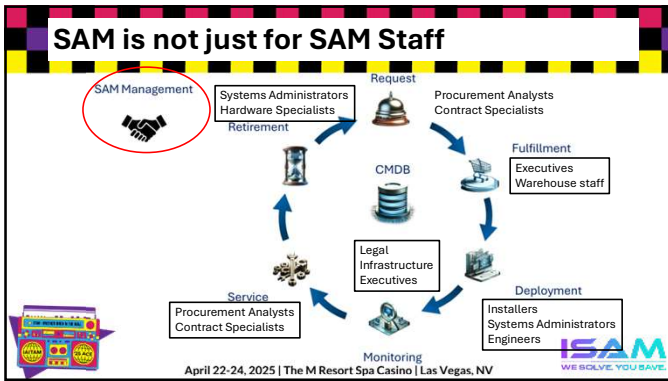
SAM is not just for SAM Staff

SAM Management

Systems Administrators
Hardware Specialists

Request

Procurement Analysts
Contract Specialists

Retirement

CMDB

Fulfillment

Executives
Warehouse staff

Legal
Infrastructure
Executives

Deployment

Installers
Systems Administrators
Engineers

Service

Procurement Analysts
Contract Specialists

Monitoring

April 22-24, 2025 | The M Resort Spa Casino | Las Vegas, NV

ISAM
WE SOLVE. YOU SAVE.